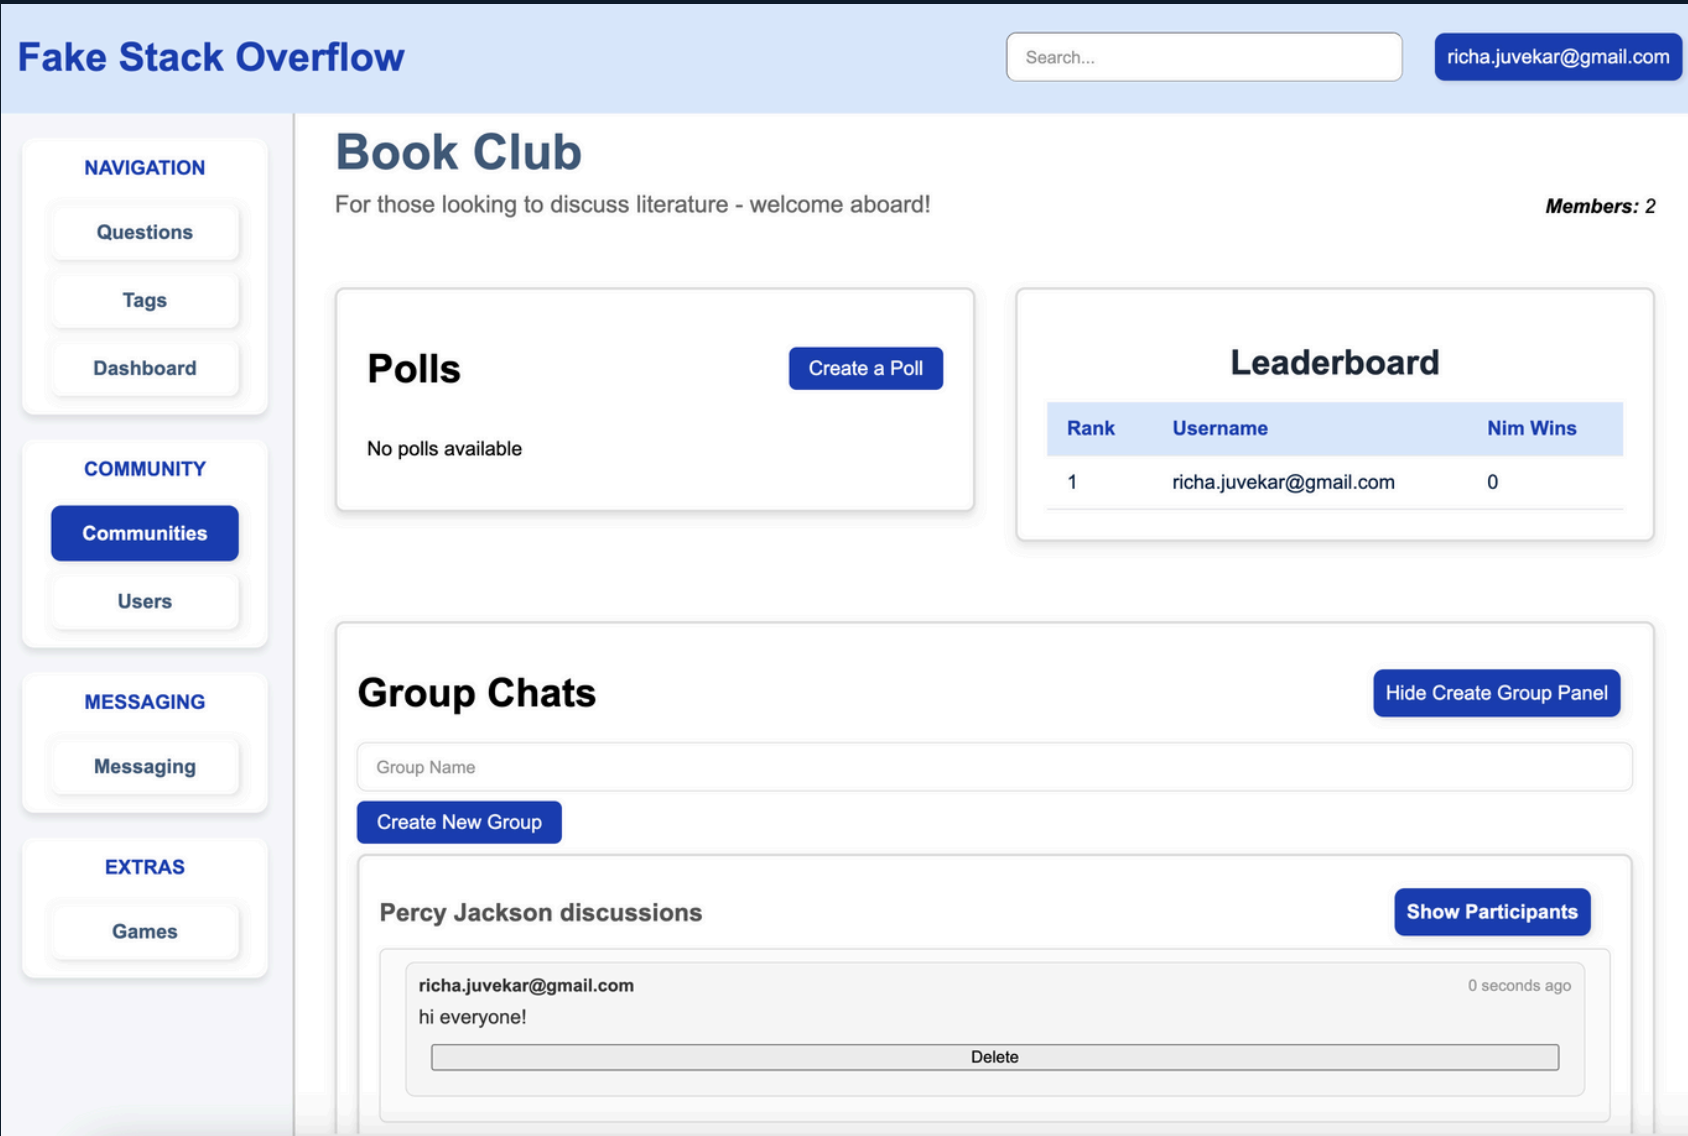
Fake Stack Overflow

Search...

richa.juvekar@gmail.com

NAVIGATION

Questions

Tags

Dashboard

COMMUNITY

Communities

Users

MESSAGING

Messaging

EXTRAS

Games

Book Club

For those looking to discuss literature - welcome aboard!

Members: 2

Polls

Create a Poll

No polls available

Leaderboard

| Rank | Username | Nim Wins |
|---|---|---|
| 1 | richa.juvekar@gmail.com | 0 |

Group Chats

Hide Create Group Panel

Group Name

Create New Group

Percy Jackson discussions

Show Participants

richa.juvekar@gmail.com

0 seconds ago

hi everyone!

Delete